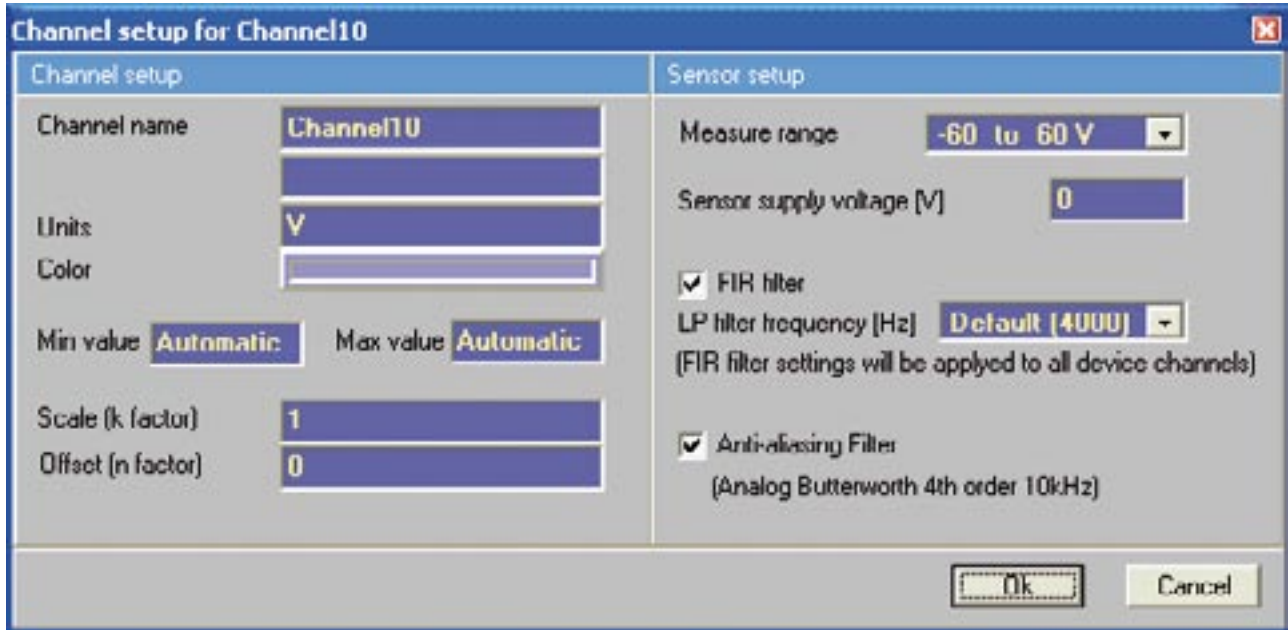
Channel setup for Channel10

Channel setup

Channel name Channel10

Units V

Color

Min value Automatic Max value Automatic

Scale (k factor) 1

Offset (n factor) 0

Sensor setup

Measure range -60 to 60 V

Sensor supply voltage [V] 0

FIR filter

LP filter frequency [Hz] Default (4000)

(FIR filter settings will be applyed to all device channels)

Anti-aliasing Filter

(Analog Butterworth 4th order 10kHz)

Ok

Cancel